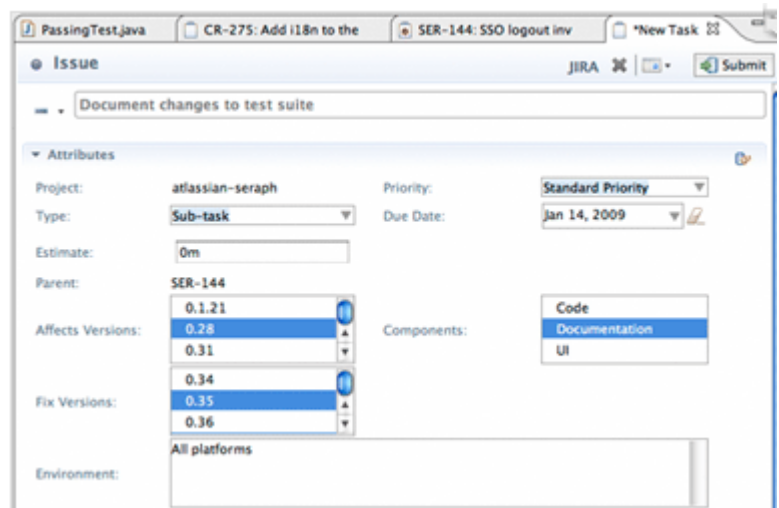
PassingTest.java | CR-275: Add i18n to the | SER-144: SSO logout inv | *New Task

Issue

JIRA | Submit

Document changes to test suite

Attributes

Project: atlassian-seraph
Priority: Standard Priority
Type: Sub-task
Due Date: Jan 14, 2009
Estimate: 0m
Parent: SER-144
Affects Versions: 0.1.21, 0.28, 0.31
Components: Code, Documentation, UI
Fix Versions: 0.34, 0.35, 0.36
Environment: All platforms